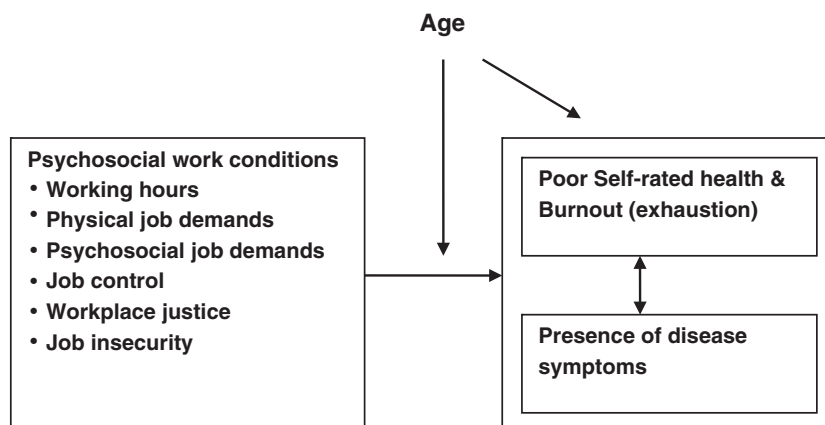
Age

Psychosocial work conditions
• Working hours
• Physical job demands
• Psychosocial job demands
• Job control
• Workplace justice
• Job insecurity

Poor Self-rated health & Burnout (exhaustion)

Presence of disease symptoms